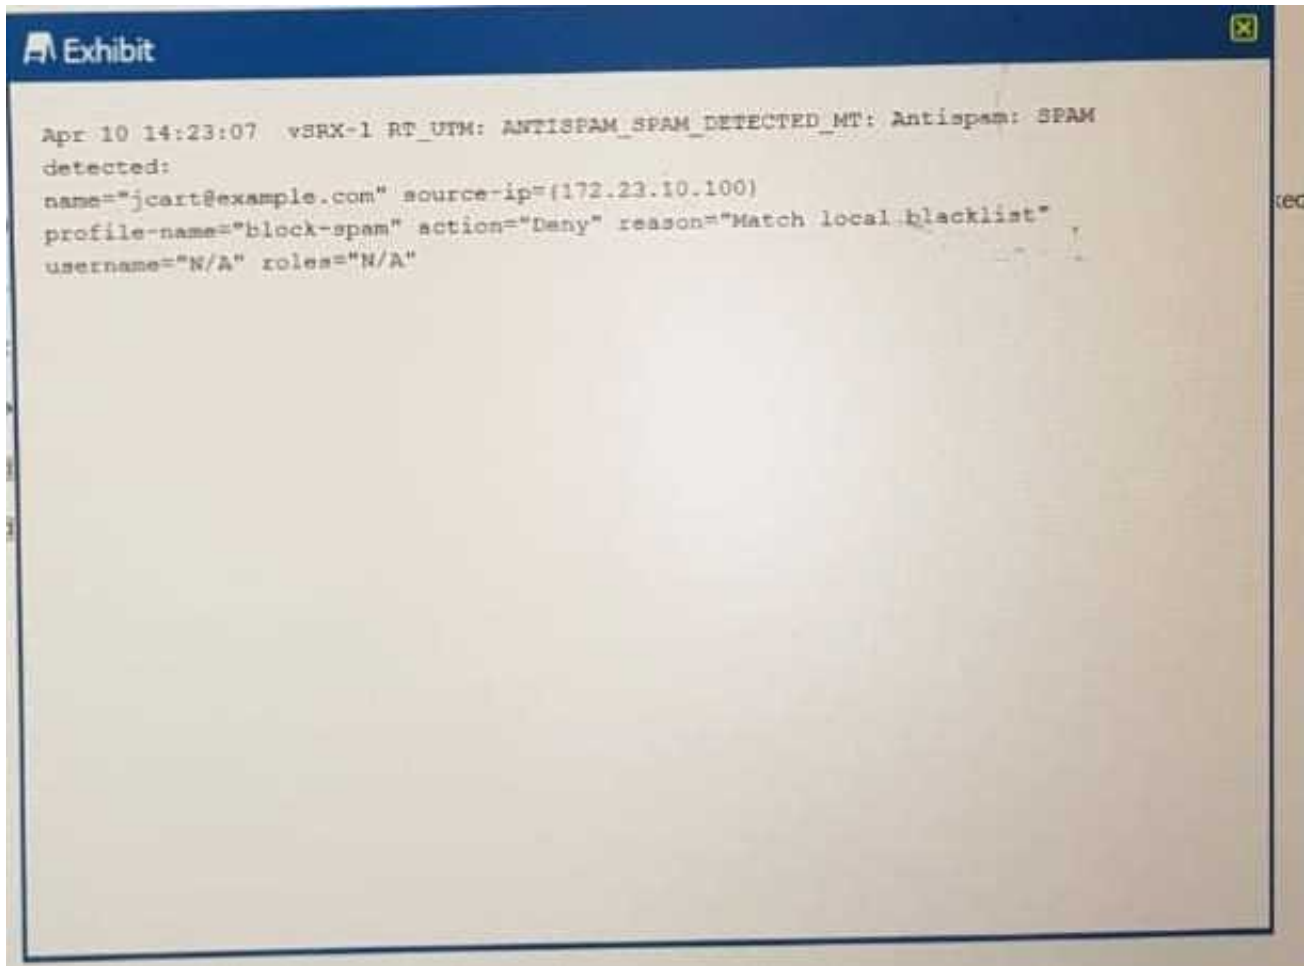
Exhibit

Apr 10 14:23:07 vSRX-1 RT_UTM: ANTISPAM_SPAM_DETECTED_MT: Antispam: SPAM detected:
name="jcart@example.com" source-ip=(172.23.10.100)
profile-name="block-spam" action="Deny" reason="Match local blacklist"
username="N/A" roles="N/A"